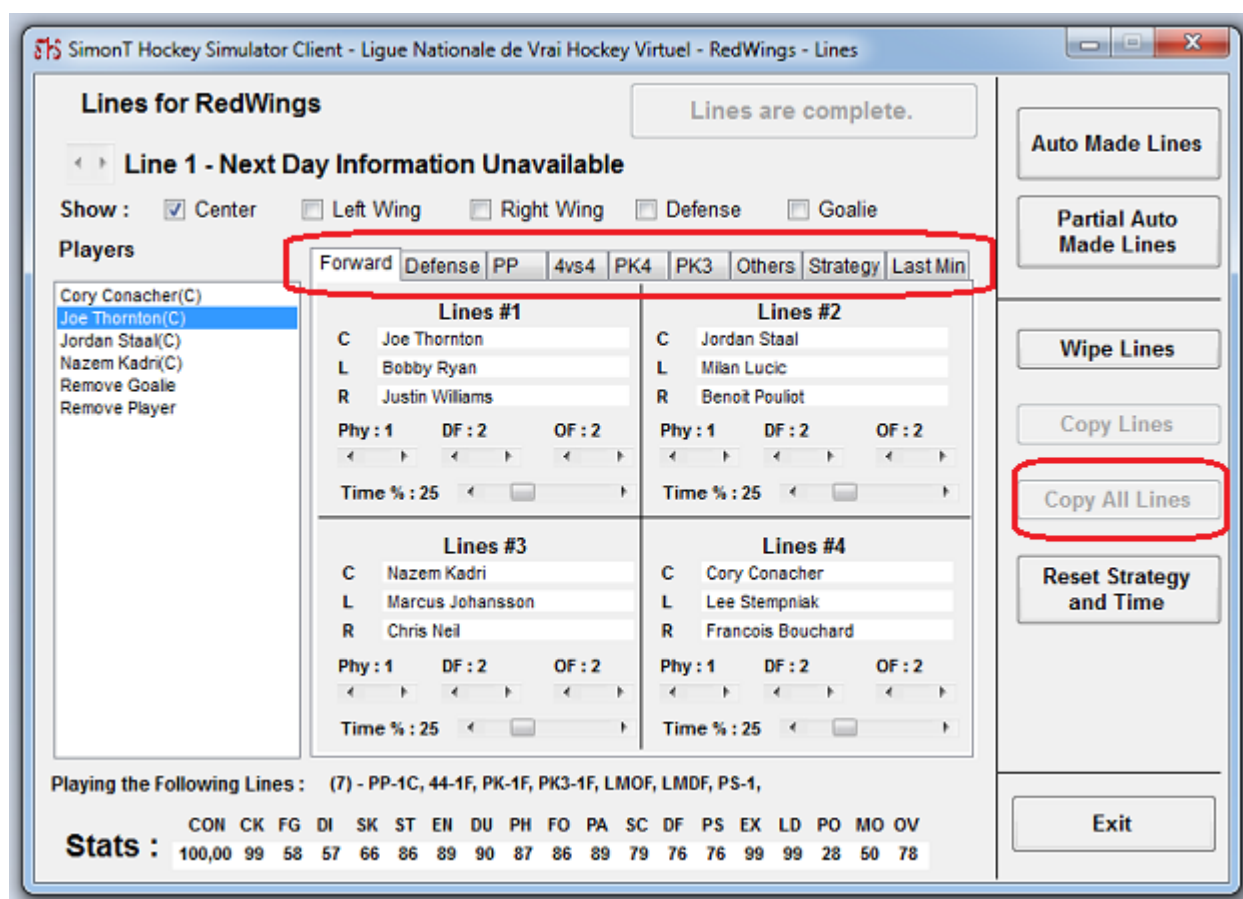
SimonT Hockey Simulator Client - Ligue Nationale de Vrai Hockey Virtuel - RedWings - Lines

Lines for RedWings

Lines are complete.

Line 1 - Next Day Information Unavailable

Show : Center Left Wing Right Wing Defense Goalie

Players

Cory Conacher(C)
Joe Thornton(C)
Jordan Staal(C)
Nazem Kadri(C)
Remove Goalie
Remove Player

Forward | Defense | PP | 4vs4 | PK4 | PK3 | Others | Strategy | Last Min

Lines #1
C Joe Thornton
L Bobby Ryan
R Justin Williams
Phy : 1 DF : 2 OF : 2
Time % : 25

Lines #2
C Jordan Staal
L Milan Lucic
R Benoit Pouliot
Phy : 1 DF : 2 OF : 2
Time % : 25

Lines #3
C Nazem Kadri
L Marcus Johansson
R Chris Neil
Phy : 1 DF : 2 OF : 2
Time % : 25

Lines #4
C Cory Conacher
L Lee Stempniak
R Francois Bouchard
Phy : 1 DF : 2 OF : 2
Time % : 25

Auto Made Lines

Partial Auto Made Lines

Wipe Lines

Copy Lines

Copy All Lines

Reset Strategy and Time

Exit

Playing the Following Lines : (7) - PP-1C, 44-1F, PK-1F, PK3-1F, LMOF, LMDF, PS-1,

Stats :

| CON | CK | FG | DI | SK | ST | EN | DU | PH | FO | PA | SC | DF | PS | EX | LD | PO | MO | OV |
|---|---|---|---|---|---|---|---|---|---|---|---|---|---|---|---|---|---|---|
| 100,00 | 99 | 58 | 57 | 66 | 86 | 89 | 90 | 87 | 86 | 89 | 79 | 76 | 76 | 99 | 99 | 28 | 50 | 78 |